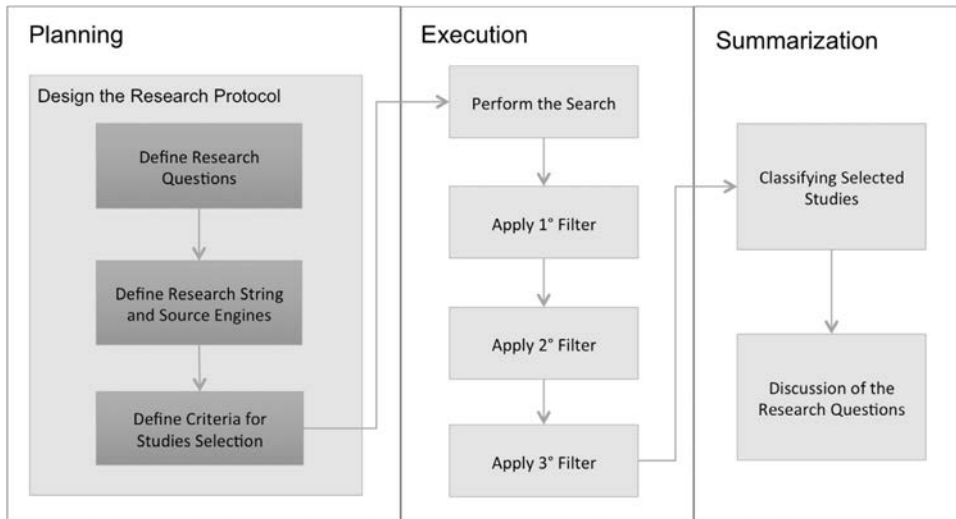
Planning

Design the Research Protocol

Define Research Questions

Define Research String and Source Engines

Define Criteria for Studies Selection

Execution

Perform the Search

Apply 1° Filter

Apply 2° Filter

Apply 3° Filter

Summarization

Classifying Selected Studies

Discussion of the Research Questions